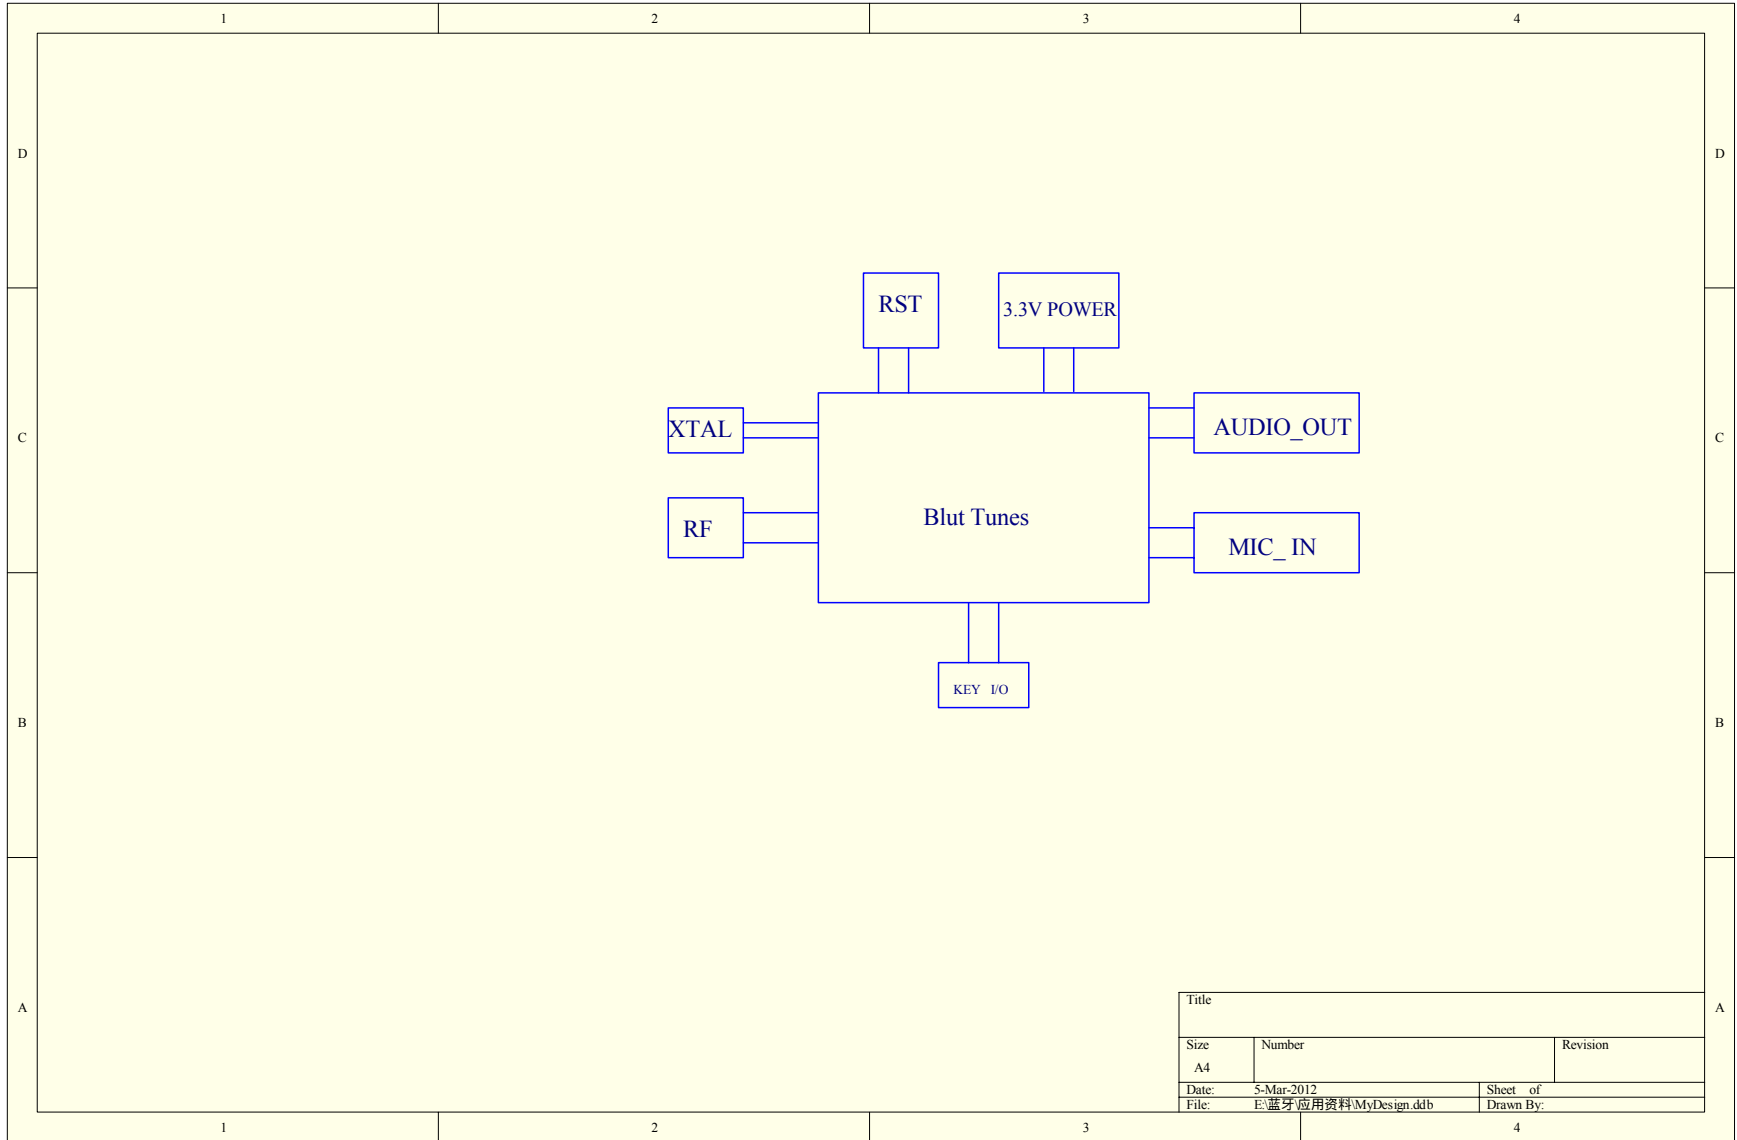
1 2 3 4

D

C

B

A

RST

3.3V POWER

XTAL

AUDIO_OUT

Blut Tunes

RF

MIC_ IN

KEY I/O

D

C

B

A

| Title | | |
|---|---|---|
| Size<br>A4 | Number | Revision |
| Date: | 5-Mar-2012 | Sheet of |
| File: | E:\蓝牙\应用资料\MyDesign.ddb | Drawn By: |

1 2 3 4